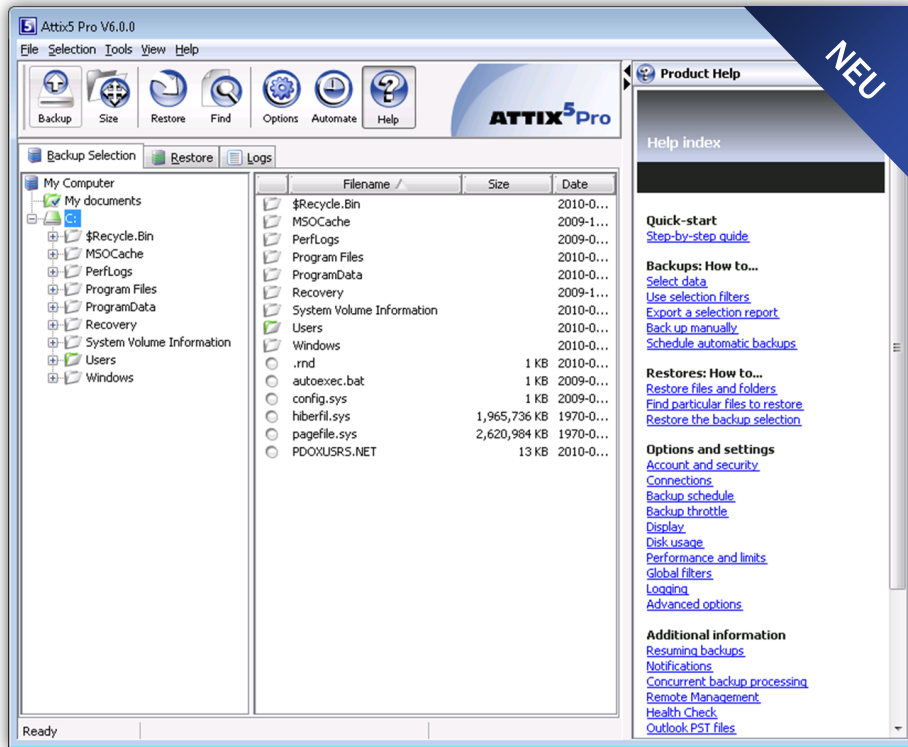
Attix5 Pro V6.0.0

NEU

File Selection Tools View Help

Backup Size Restore Find Options Automate Help

ATTIX5Pro

Backup Selection Restore Logs

My Computer
My documents
C:
$Recycle.Bin
MSOCache
PerfLogs
Program Files
ProgramData
Recovery
System Volume Information
Users
Windows

| Filename | Size | Date |
|---|---|---|
| $Recycle.Bin | | 2010-0... |
| MSOCache | | 2009-1... |
| PerfLogs | | 2009-0... |
| Program Files | | 2010-0... |
| ProgramData | | 2010-0... |
| Recovery | | 2009-1... |
| System Volume Information | | 2010-0... |
| Users | | 2010-0... |
| Windows | | 2010-0... |
| .rnd | 1 KB | 2010-0... |
| autoexec.bat | 1 KB | 2009-0... |
| config.sys | 1 KB | 2009-0... |
| hiberfil.sys | 1,965,736 KB | 1970-0... |
| pagefile.sys | 2,620,984 KB | 1970-0... |
| PDOXUSRS.NET | 13 KB | 2010-0... |

Product Help

Help index

Quick-start
Step-by-step guide

Backups: How to...
Select data
Use selection filters
Export a selection report
Back up manually
Schedule automatic backups

Restores: How to...
Restore files and folders
Find particular files to restore
Restore the backup selection

Options and settings
Account and security
Connections
Backup schedule
Backup throttle
Display
Disk usage
Performance and limits
Global filters
Logging
Advanced options

Additional information
Resuming backups
Notifications
Concurrent backup processing
Remote Management
Health Check
Outlook PST files

Ready